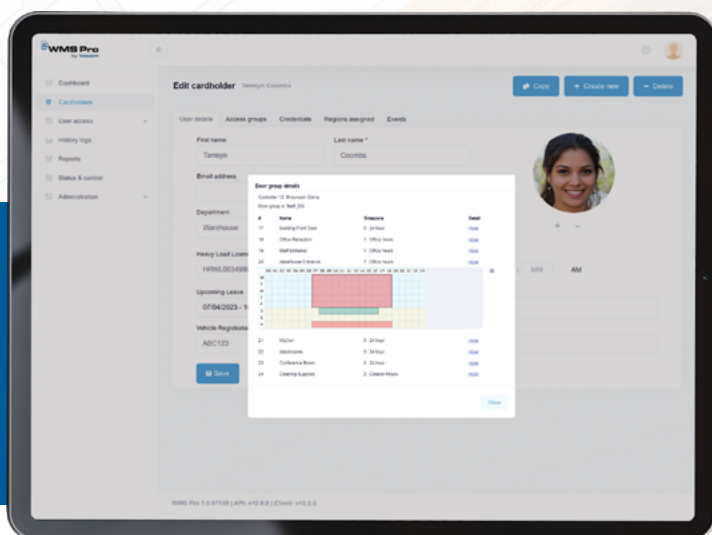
WMS Pro
by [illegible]

Dashboard
Cardholders
User access
History logs
Reports
Status & control
Administration

Edit cardholder Tamsyn Coombs

Copy
+ Create new
Delete

User details
Access groups
Credentials
Regions assigned
Events

First name
Tamsyn
Last name *
Coombs

Email address

Department
Warehouse

Heavy Load License
HRWL003498

Upcoming Leave
07/04/2023 - 1

Vehicle Registration
ABC123

Save

MM
AM

+ –

Door group details
Controller 13: Brunswick Demo
Door group 4: Staff_DG

| # | Name | Timezone | Detail |
|---|---|---|---|
| 17 | Building Front Door | 0: 24 hour | View |
| 18 | Office Reception | 1: Office hours | View |
| 19 | Staff kitchens | 1: Office hours | View |
| 20 | Warehouse Entrance | 1: Office hours | View |
| 21 | Kitchen | 0: 24 hour | View |
| 22 | Washrooms | 0: 24 hour | View |
| 23 | Conference Room | 0: 24 hour | View |
| 24 | Cleaning Supplies | 2: Cleaner Hours | View |

Close

WMS Pro 1.0.67108 | API: v12.6.0 | Client: v12.0.0